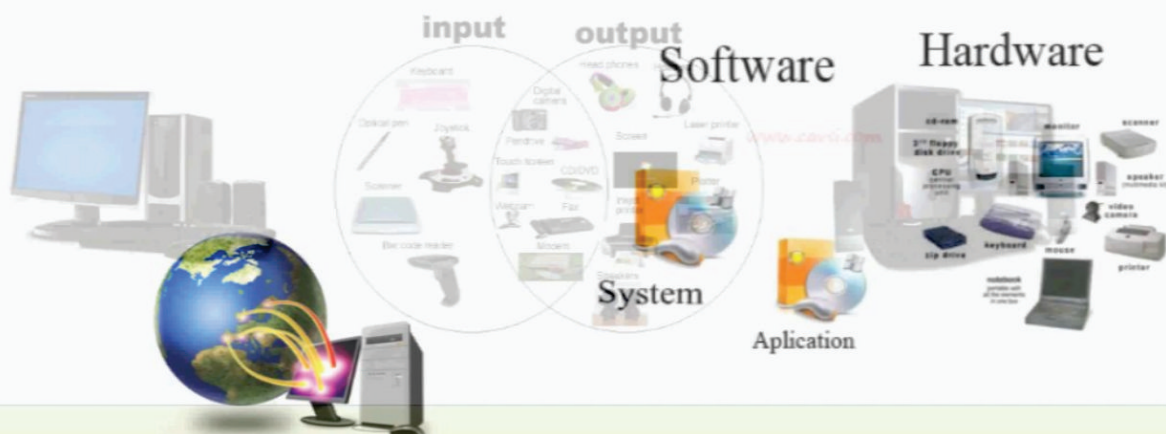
input
output
Software
Hardware
Keyboard
Head phones
Digital camera
Optical pen
Joystick
Pendrive
Screen
Laser printer
Touch screen
CD/DVD
Printer
Scanner
Webcam
Fax
Input printer
Bar code reader
Modem
Speakers
System
Aplication
cd-rom
monitor
scanner
3½" floppy disk drive
CPU
speaker
video camera
zip drive
keyboard
mouse
printer
notebook